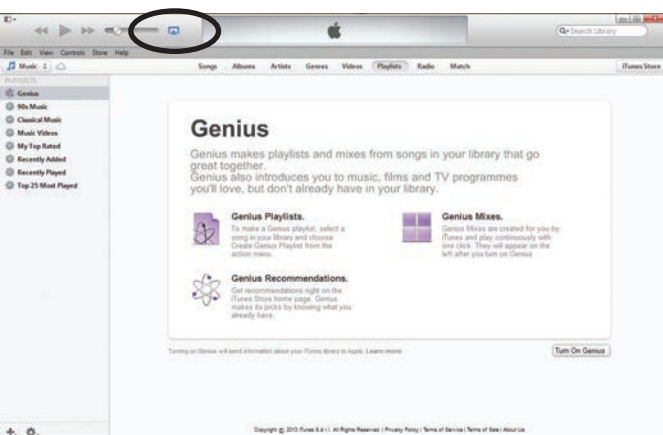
Search Library

File Edit View Controls Store Help

Music

Songs Albums Artists Genres Videos Playlists Radio Match

iTunes Store

PLAYLISTS

Genius

90s Music

Classical Music

Music Videos

My Top Rated

Recently Added

Recently Played

Top 25 Most Played

Genius

Genius makes playlists and mixes from songs in your library that go great together.
Genius also introduces you to music, films and TV programmes you'll love, but don't already have in your library.

Genius Playlists.
To make a Genius playlist, select a song in your library and choose Create Genius Playlist from the action menu.

Genius Mixes.
Genius Mixes are created for you by iTunes and play continuously with one click. They will appear on the left after you turn on Genius.

Genius Recommendations.
Get recommendations right on the iTunes Store home page. Genius makes its picks by knowing what you already have.

Turning on Genius will send information about your iTunes library to Apple. Learn more

Turn On Genius

Copyright © 2013 iTunes 11.4 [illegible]. All Rights Reserved. | Privacy Policy | Terms of Service | Terms of Sale | About Us